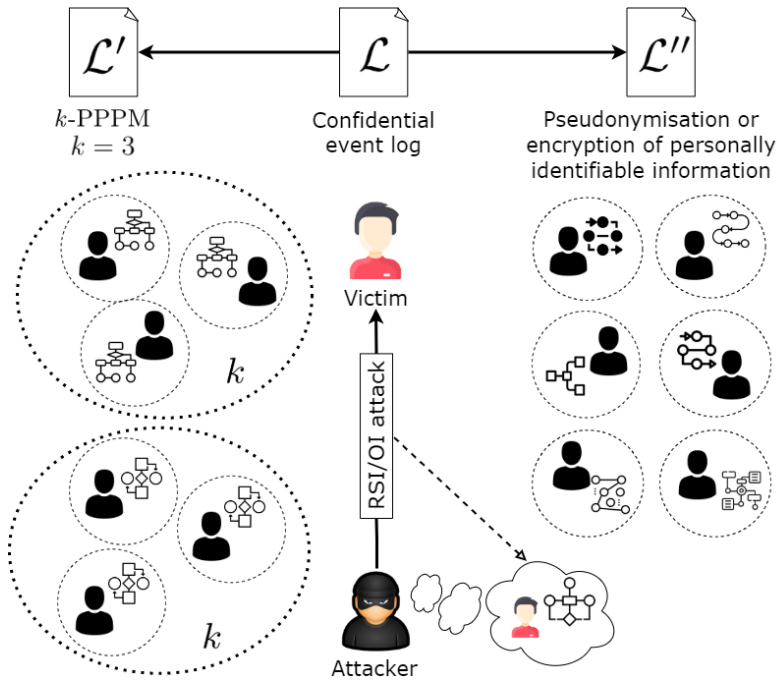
$\mathcal{L}'$

$\mathcal{L}$

$\mathcal{L}''$

$k$-PPPM
$k = 3$

Confidential event log

Pseudonymisation or encryption of personally identifiable information

Victim

RSI/OI attack

$k$

$k$

Attacker